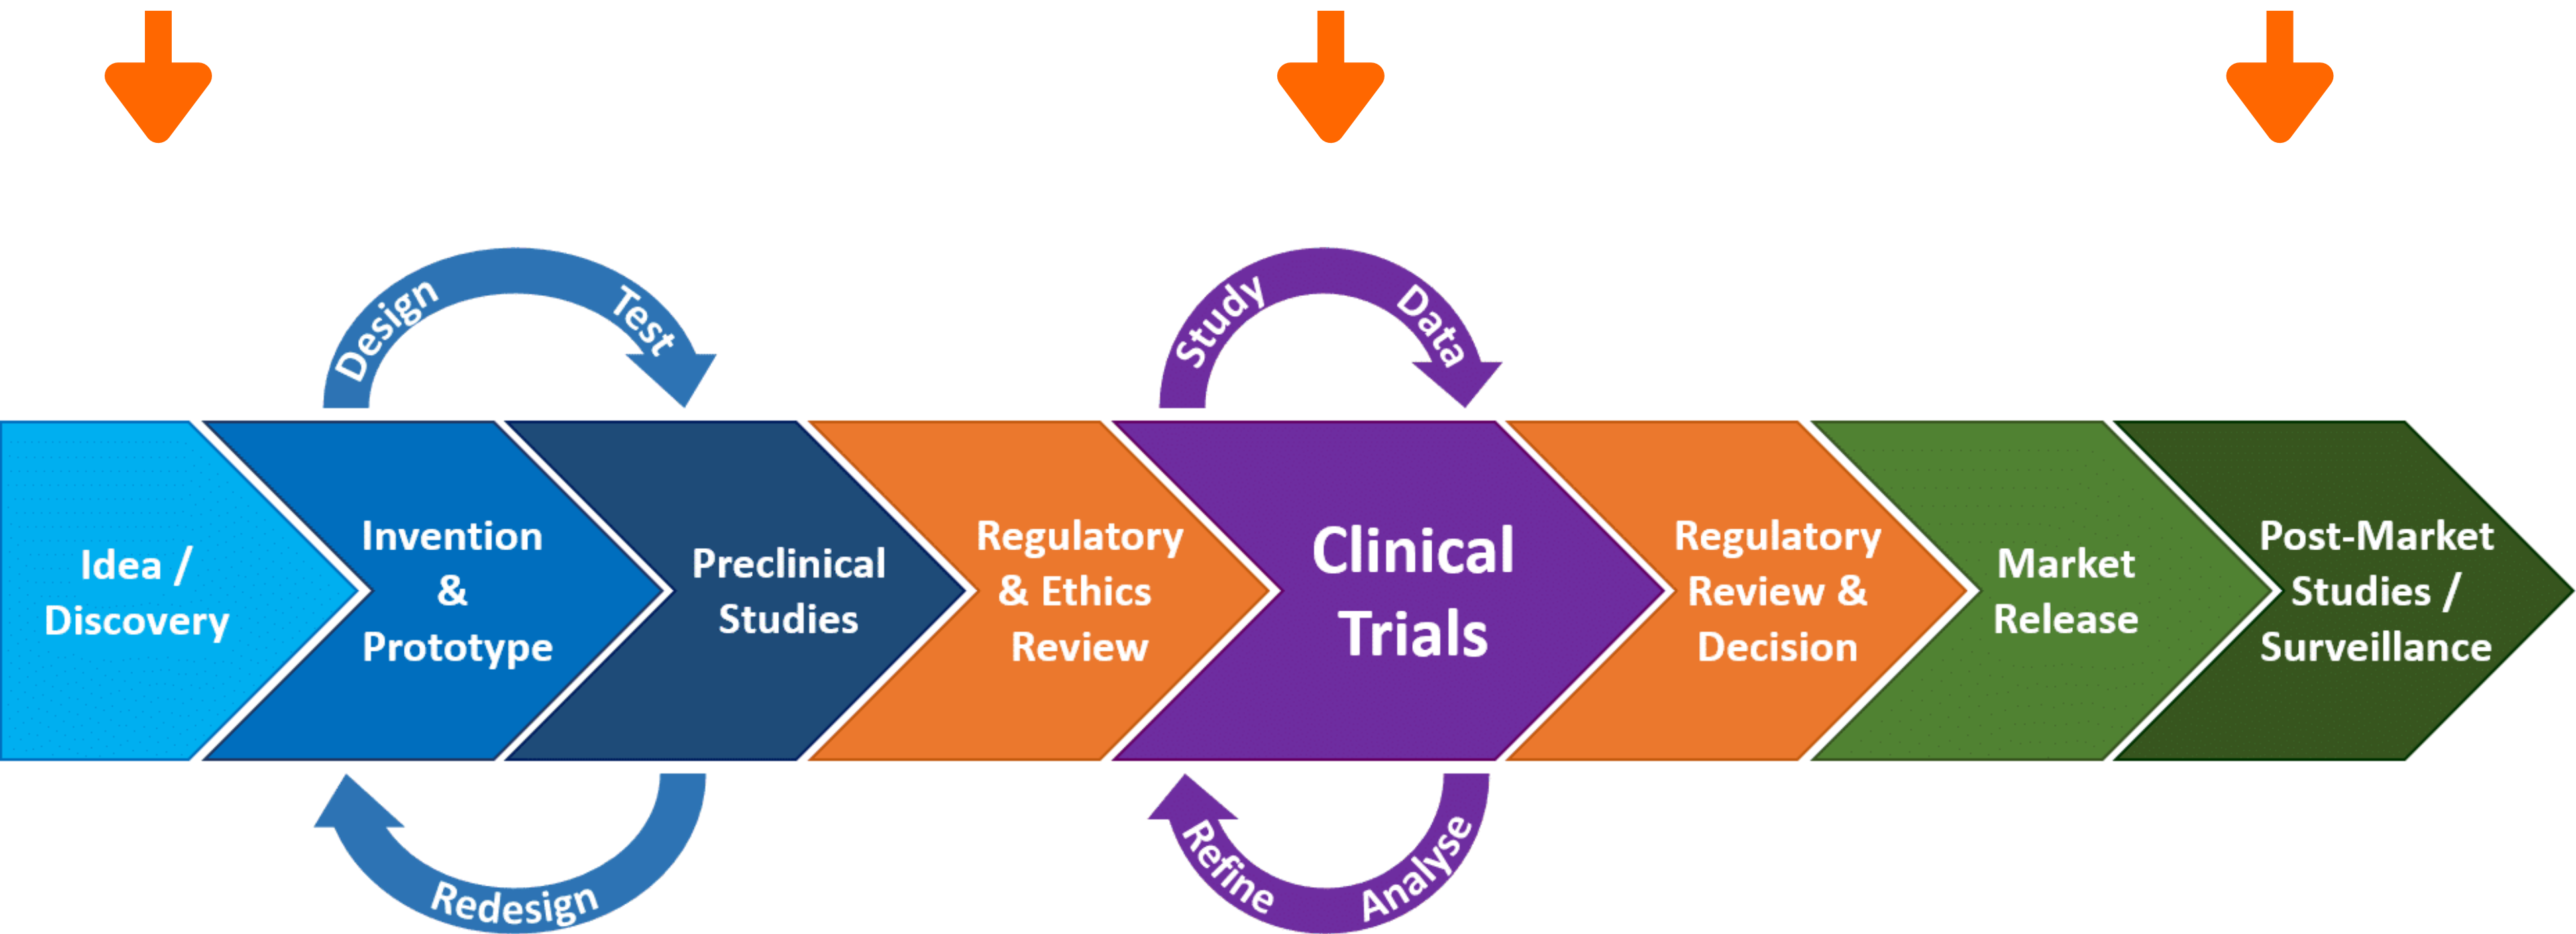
Design Test

Study Data

Idea / Discovery

Invention & Prototype

Preclinical Studies

Regulatory & Ethics Review

Clinical Trials

Regulatory Review & Decision

Market Release

Post-Market Studies / Surveillance

Redesign

Refine Analyse